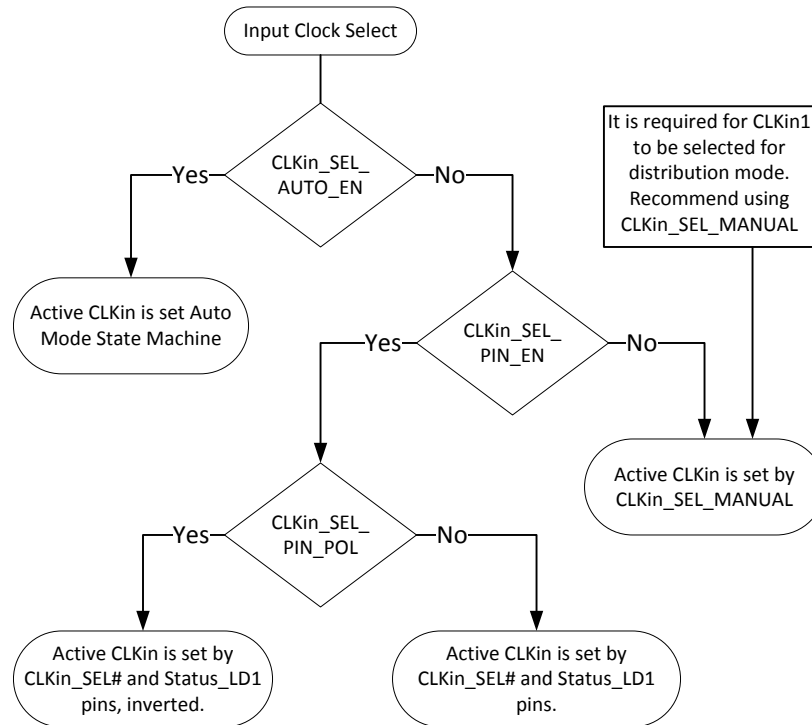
Input Clock Select

CLKin_SEL_ AUTO_EN

Yes

No

It is required for CLKin1 to be selected for distribution mode. Recommend using CLKin_SEL_MANUAL

Active CLKin is set Auto Mode State Machine

CLKin_SEL_ PIN_EN

Yes

No

Active CLKin is set by CLKin_SEL_MANUAL

CLKin_SEL_ PIN_POL

Yes

No

Active CLKin is set by CLKin_SEL# and Status_LD1 pins, inverted.

Active CLKin is set by CLKin_SEL# and Status_LD1 pins.